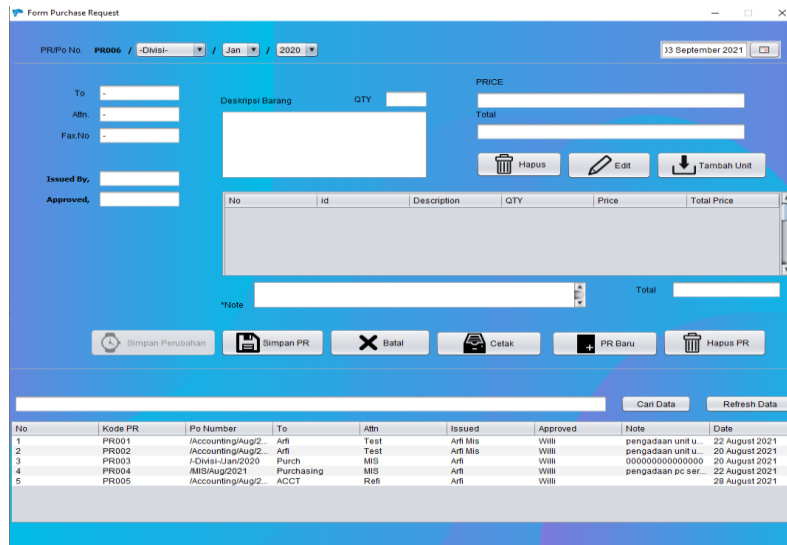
Form Purchase Request

PR/Po No. PR006 / -Divisi- / Jan / 2020

)3 September 2021

To -
Attn. -
Fax.No -

Issued By,
Approved,

Deskripsi Barang QTY

PRICE
Total

Hapus Edit Tambah Unit

| No | id | Description | QTY | Price | Total Price |
|---|---|---|---|---|---|

*Note

Total

Simpan Perubahan Simpan PR Batal Cetak PR Baru Hapus PR

Cari Data Refresh Data

| No | Kode PR | Po Number | To | Attn | Issued | Approved | Note | Date |
|---|---|---|---|---|---|---|---|---|
| 1 | PR001 | /Accounting/Aug/2... | Arfi | Test | Arfi Mis | Willi | pengadaan unit u... | 22 August 2021 |
| 2 | PR002 | /Accounting/Aug/2... | Arfi | Test | Arfi Mis | Willi | pengadaan unit u... | 20 August 2021 |
| 3 | PR003 | /-Divisi-/Jan/2020 | Purch | MIS | Arfi | Willi | 000000000000000 | 20 August 2021 |
| 4 | PR004 | /MIS/Aug/2021 | Purchasing | MIS | Arfi | Willi | pengadaan pc ser... | 22 August 2021 |
| 5 | PR005 | /Accounting/Aug/2... | ACCT | Refi | Arfi | Willi | | 28 August 2021 |